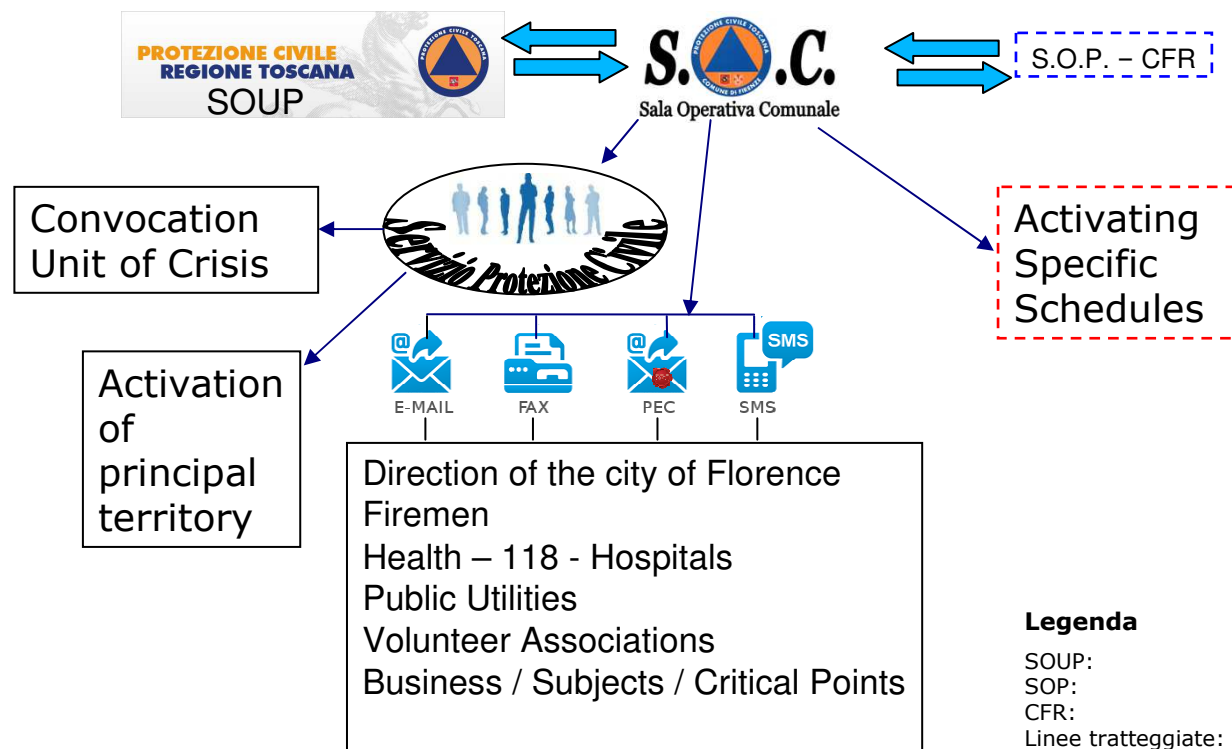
PROTEZIONE CIVILE
REGIONE TOSCANA
SOUP

PROTEZIONE CIVILE TOSCANA

S.O.C.
COMUNE DI FIRENZE
Sala Operativa Comunale

S.O.P. – CFR

Servizio Protezione Civile

Convocation Unit of Crisis

Activating Specific Schedules

Activation of principal territory

SMS

E-MAIL FAX PEC SMS

Direction of the city of Florence
Firemen
Health – 118 - Hospitals
Public Utilities
Volunteer Associations
Business / Subjects / Critical Points

Legenda
SOUP:
SOP:
CFR:
Linee tratteggiate: